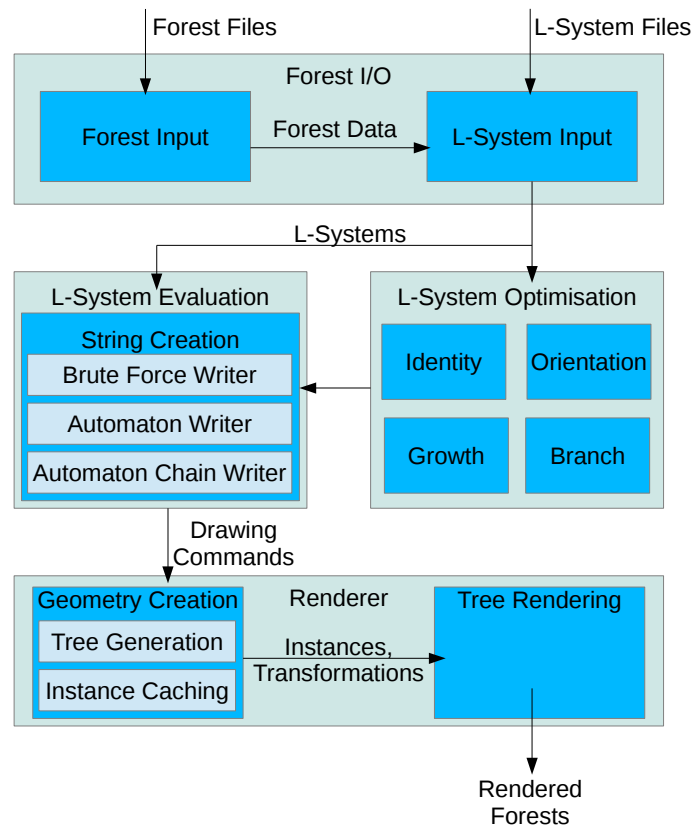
Forest Files

L-System Files

Forest I/O

Forest Input

Forest Data

L-System Input

L-Systems

L-System Evaluation

String Creation

Brute Force Writer

Automaton Writer

Automaton Chain Writer

L-System Optimisation

Identity

Orientation

Growth

Branch

Drawing Commands

Geometry Creation

Tree Generation

Instance Caching

Renderer

Instances, Transformations

Tree Rendering

Rendered Forests